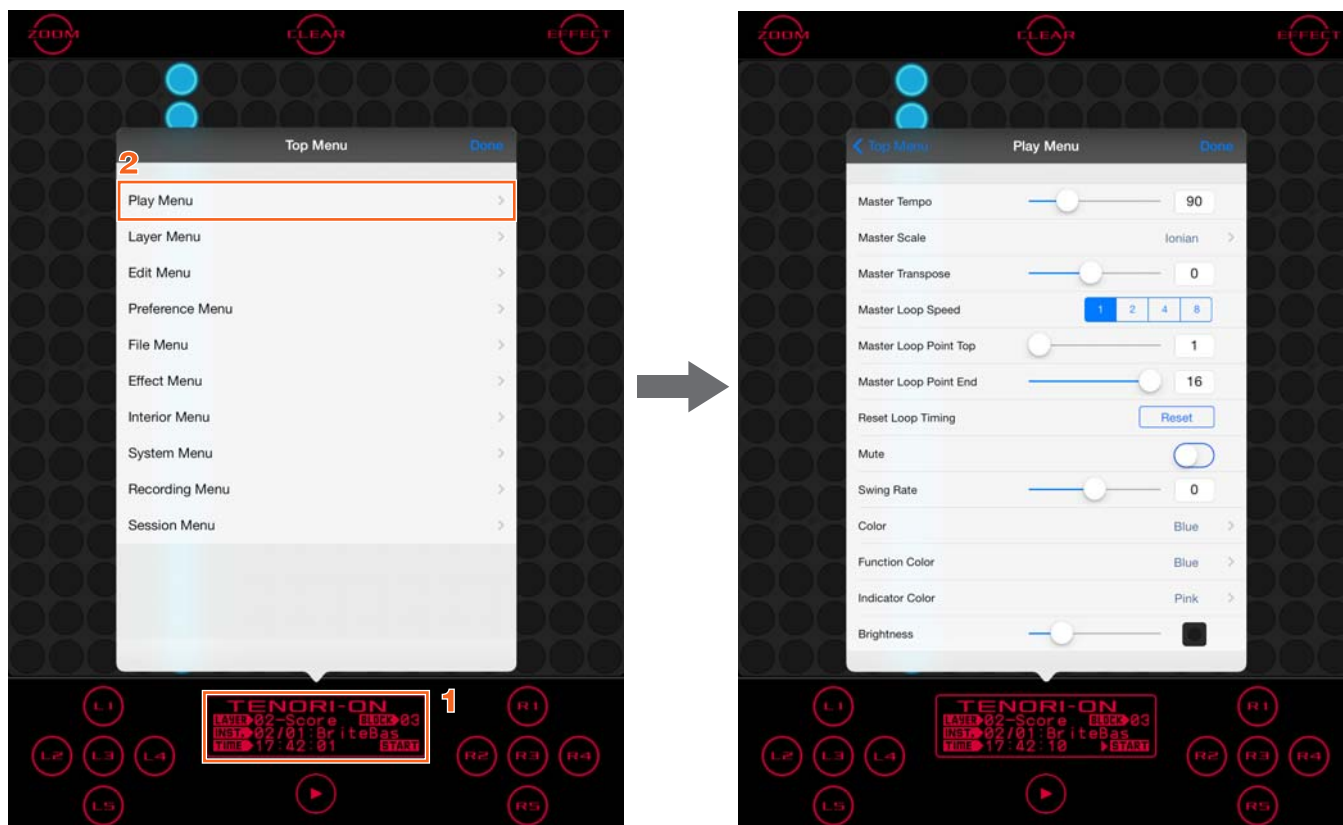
ZOOM CLEAR EFFECT

Top Menu Done

2

Play Menu
Layer Menu
Edit Menu
Preference Menu
File Menu
Effect Menu
Interior Menu
System Menu
Recording Menu
Session Menu

L1 L2 L3 L4 L5

TENORI-ON
LAYER 02-Score BLOCK 03
INST. 02/01:BriteBas
TIME 17:42:01 START

1

R1 R2 R3 R4 R5

ZOOM CLEAR EFFECT

Top Menu Play Menu Done

Master Tempo 90
Master Scale Ionian
Master Transpose 0
Master Loop Speed 1 2 4 8
Master Loop Point Top 1
Master Loop Point End 16
Reset Loop Timing Reset
Mute
Swing Rate 0
Color Blue
Function Color Blue
Indicator Color Pink
Brightness

L1 L2 L3 L4 L5

TENORI-ON
LAYER 02-Score BLOCK 03
INST. 02/01:BriteBas
TIME 17:42:10 START

R1 R2 R3 R4 R5